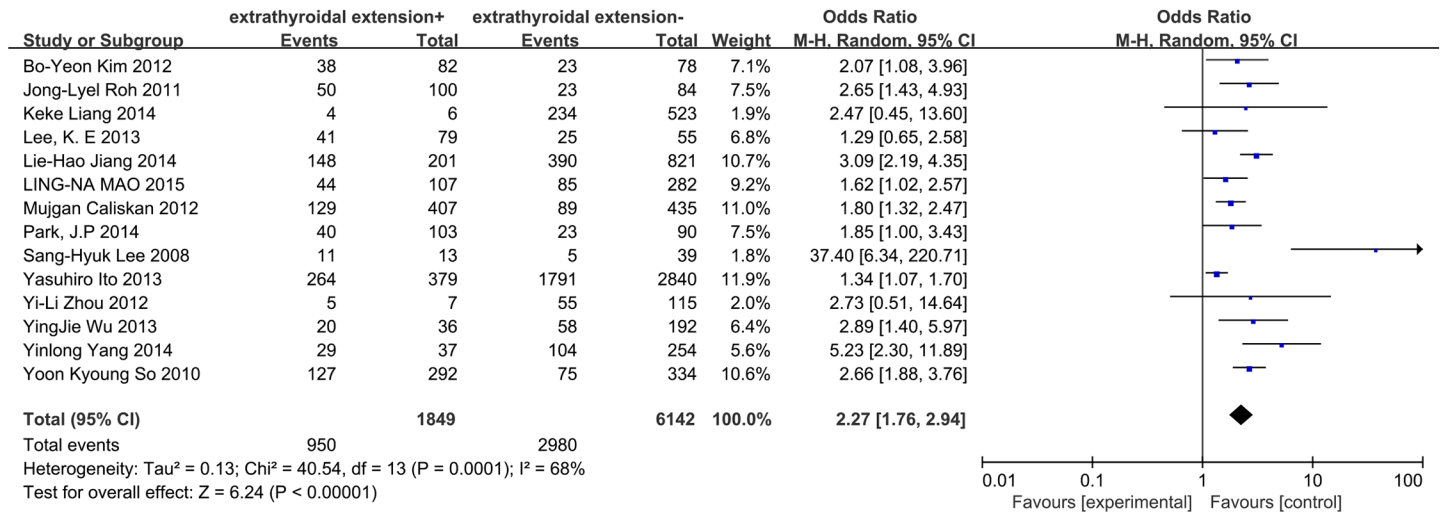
| Study or Subgroup | extrathyroidal extension+ Events | Total | extrathyroidal extension- Events | Total | Weight | Odds Ratio M-H, Random, 95% CI |
|---|---|---|---|---|---|---|
| Bo-Yeon Kim 2012 | 38 | 82 | 23 | 78 | 7.1% | 2.07 [1.08, 3.96] |
| Jong-Lyel Roh 2011 | 50 | 100 | 23 | 84 | 7.5% | 2.65 [1.43, 4.93] |
| Keke Liang 2014 | 4 | 6 | 234 | 523 | 1.9% | 2.47 [0.45, 13.60] |
| Lee, K. E 2013 | 41 | 79 | 25 | 55 | 6.8% | 1.29 [0.65, 2.58] |
| Lie-Hao Jiang 2014 | 148 | 201 | 390 | 821 | 10.7% | 3.09 [2.19, 4.35] |
| LING-NA MAO 2015 | 44 | 107 | 85 | 282 | 9.2% | 1.62 [1.02, 2.57] |
| Mujgan Caliskan 2012 | 129 | 407 | 89 | 435 | 11.0% | 1.80 [1.32, 2.47] |
| Park, J.P 2014 | 40 | 103 | 23 | 90 | 7.5% | 1.85 [1.00, 3.43] |
| Sang-Hyuk Lee 2008 | 11 | 13 | 5 | 39 | 1.8% | 37.40 [6.34, 220.71] |
| Yasuhiro Ito 2013 | 264 | 379 | 1791 | 2840 | 11.9% | 1.34 [1.07, 1.70] |
| Yi-Li Zhou 2012 | 5 | 7 | 55 | 115 | 2.0% | 2.73 [0.51, 14.64] |
| YingJie Wu 2013 | 20 | 36 | 58 | 192 | 6.4% | 2.89 [1.40, 5.97] |
| Yinlong Yang 2014 | 29 | 37 | 104 | 254 | 5.6% | 5.23 [2.30, 11.89] |
| Yoon Kyoung So 2010 | 127 | 292 | 75 | 334 | 10.6% | 2.66 [1.88, 3.76] |
| **Total (95% CI)** | | **1849** | | **6142** | **100.0%** | **2.27 [1.76, 2.94]** |
| Total events | 950 | | 2980 | | | |

Heterogeneity: Tau² = 0.13; Chi² = 40.54, df = 13 (P = 0.0001); I² = 68%
Test for overall effect: Z = 6.24 (P < 0.00001)

Odds Ratio
M-H, Random, 95% CI

0.01 0.1 1 10 100
Favours [experimental] Favours [control]